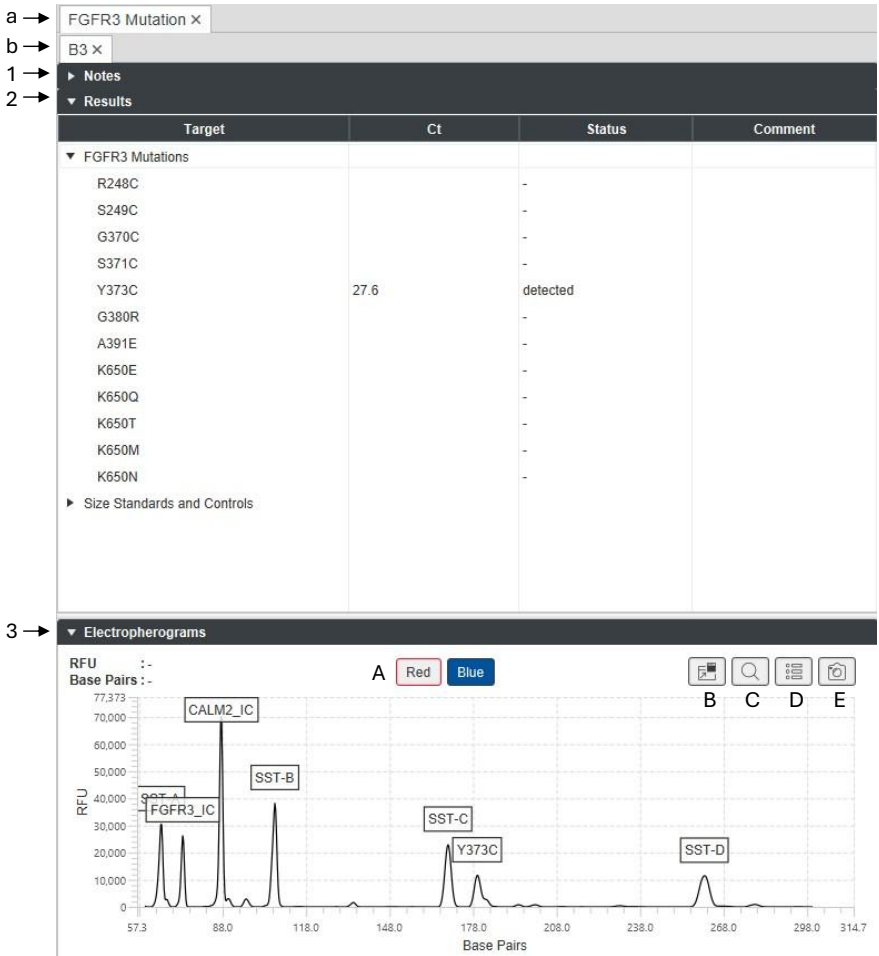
a → FGFR3 Mutation ×

b → B3 ×

1 → ▸ Notes

2 → ▾ Results

| Target | Ct | Status | Comment |
|---|---|---|---|
| ▾ FGFR3 Mutations | | | |
| R248C | | - | |
| S249C | | - | |
| G370C | | - | |
| S371C | | - | |
| Y373C | 27.6 | detected | |
| G380R | | - | |
| A391E | | - | |
| K650E | | - | |
| K650Q | | - | |
| K650T | | - | |
| K650M | | - | |
| K650N | | - | |
| ▸ Size Standards and Controls | | | |

3 → ▾ Electropherograms

RFU : -
Base Pairs : -

A Red Blue

B C D E

77,373
70,000
60,000
50,000
40,000
30,000
20,000
10,000
0

RFU

CALM2_IC
SST-A
FGFR3_IC
SST-B
SST-C
Y373C
SST-D

57.3 88.0 118.0 148.0 178.0 208.0 238.0 268.0 298.0 314.7

Base Pairs